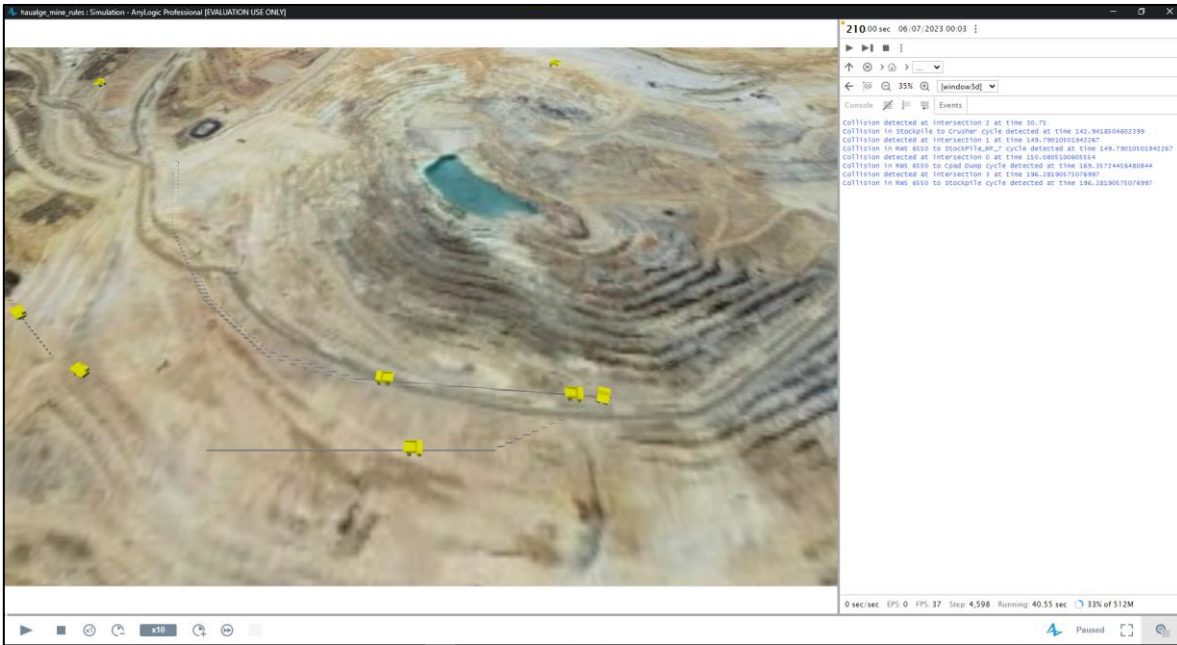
haualge_mine_rules : Simulation - AnyLogic Professional [EVALUATION USE ONLY]

210.00 sec 06/07/2023 00:03

35% [window3d]

Console Events

Collision detected at intersection 2 at time 30.75
Collision in Stockpile to Crusher cycle detected at time 142.9418504602399
Collision detected at intersection 1 at time 149.79010501942267
Collision in RWS 6650 to Stockpile_MF_7 cycle detected at time 149.79010501942267
Collision detected at intersection 0 at time 150.0805100605554
Collision in RWS 6650 to Cpad Dump cycle detected at time 169.35724456480844
Collision detected at intersection 3 at time 196.28190575076997
Collision in RWS 6650 to Stockpile cycle detected at time 196.28190575076997

0 sec/sec EPS: 0 FPS: 37 Step: 4,598 Running: 40.55 sec 33% of 512M

x10

Paused